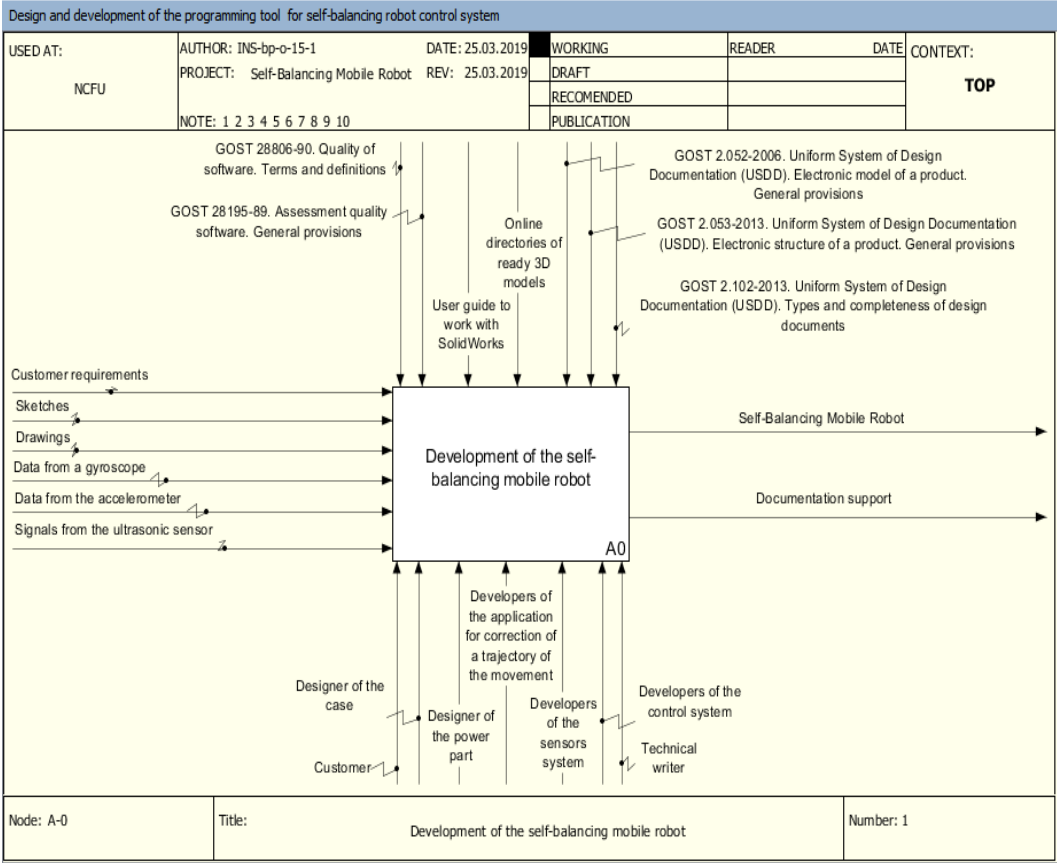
Design and development of the programming tool for self-balancing robot control system

| USED AT: NCFU | AUTHOR: INS-bp-o-15-1 PROJECT: Self-Balancing Mobile Robot NOTE: 1 2 3 4 5 6 7 8 9 10 | DATE: 25.03.2019 REV: 25.03.2019 | | WORKING DRAFT RECOMENDED PUBLICATION | READER | DATE | CONTEXT: TOP |
|---|---|---|---|---|---|---|---|

GOST 28806-90. Quality of software. Terms and definitions

GOST 28195-89. Assessment quality software. General provisions

Online directories of ready 3D models

User guide to work with SolidWorks

GOST 2.052-2006. Uniform System of Design Documentation (USDD). Electronic model of a product. General provisions

GOST 2.053-2013. Uniform System of Design Documentation (USDD). Electronic structure of a product. General provisions

GOST 2.102-2013. Uniform System of Design Documentation (USDD). Types and completeness of design documents

Customer requirements

Sketches

Drawings

Data from a gyroscope

Data from the accelerometer

Signals from the ultrasonic sensor

Development of the self-balancing mobile robot

A0

Self-Balancing Mobile Robot

Documentation support

Developers of the application for correction of a trajectory of the movement

Designer of the case

Designer of the power part

Developers of the sensors system

Developers of the control system

Technical writer

Customer

| Node: A-0 | Title: Development of the self-balancing mobile robot | Number: 1 |
|---|---|---|